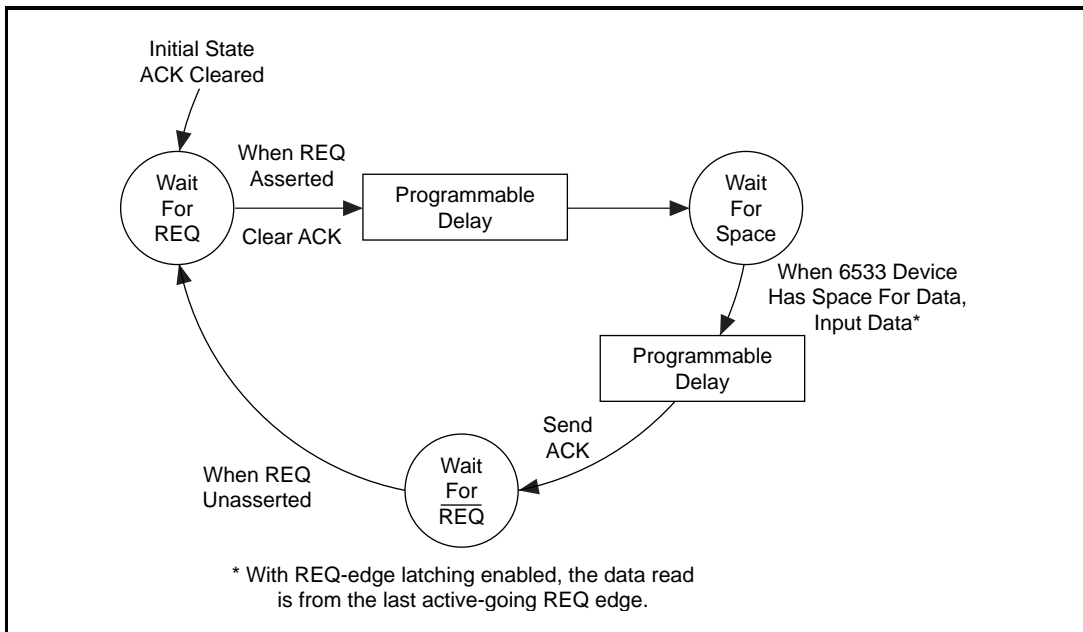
Initial State
ACK Cleared

Wait
For
REQ

When REQ
Asserted

Clear ACK

Programmable
Delay

Wait
For
Space

When 6533 Device
Has Space For Data,
Input Data*

Programmable
Delay

Send
ACK

When REQ
Unasserted

Wait
For
$\overline{\text{REQ}}$

* With REQ-edge latching enabled, the data read is from the last active-going REQ edge.